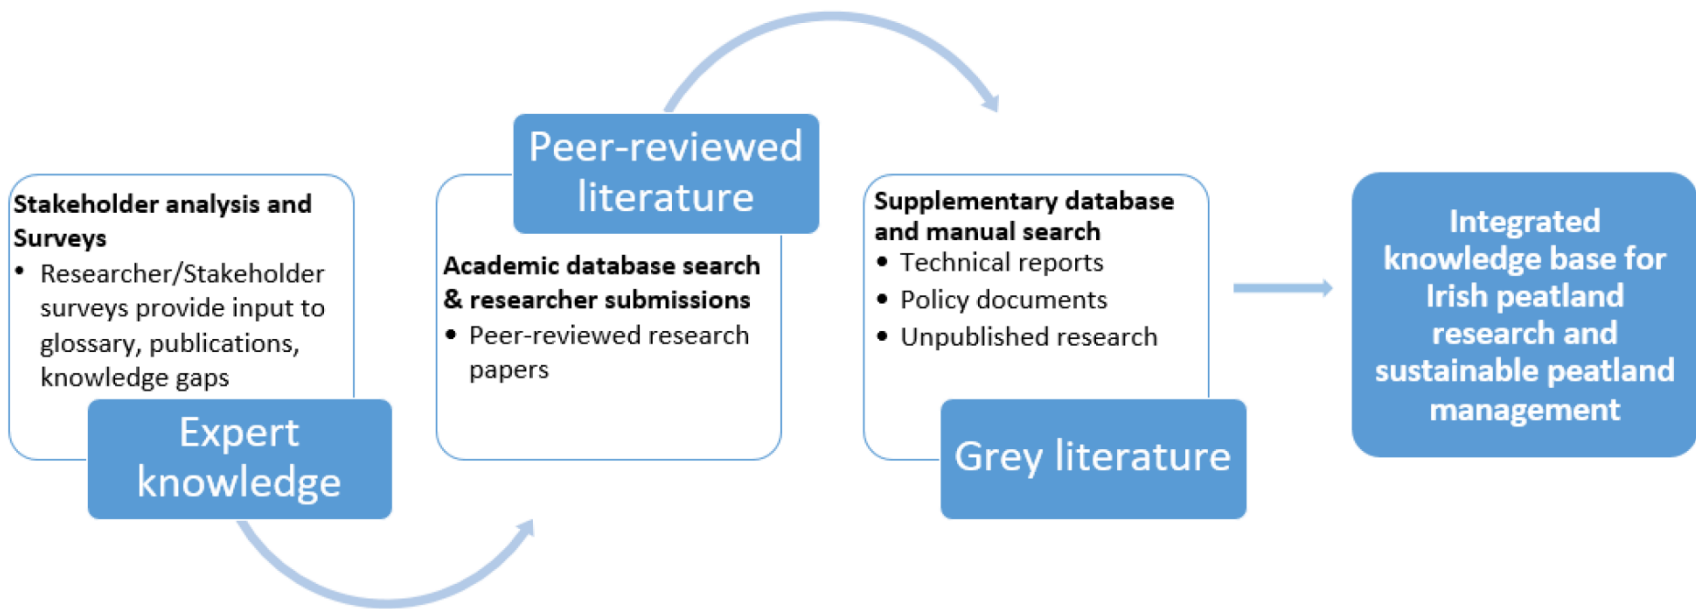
Stakeholder analysis and Surveys
• Researcher/Stakeholder surveys provide input to glossary, publications, knowledge gaps

Expert knowledge

Peer-reviewed literature

Academic database search & researcher submissions
• Peer-reviewed research papers

Supplementary database and manual search
• Technical reports
• Policy documents
• Unpublished research

Grey literature

Integrated knowledge base for Irish peatland research and sustainable peatland management